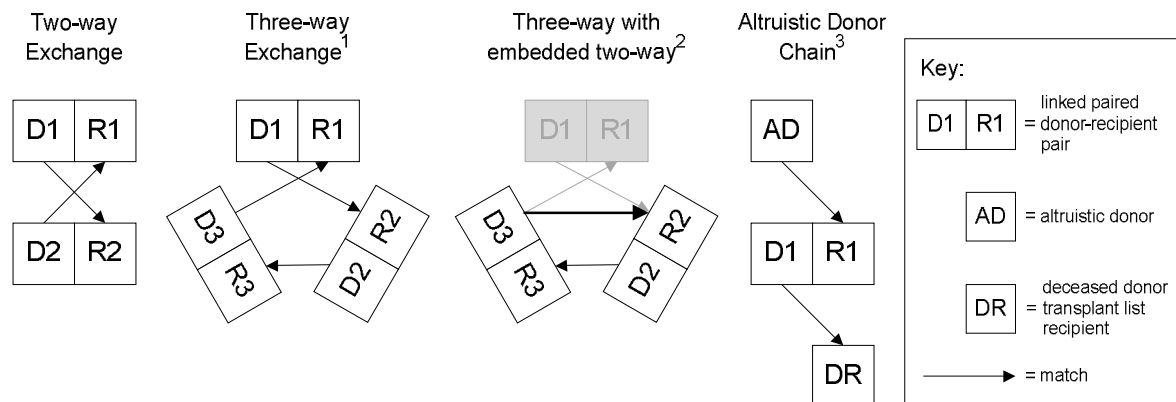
Two-way Exchange

D1 R1

D2 R2

Three-way Exchange$^1$

D1 R1

D3 R3

R2 D2

Three-way with embedded two-way$^2$

D1 R1

D3 R3

R2 D2

Altruistic Donor Chain$^3$

AD

D1 R1

DR

Key:

D1 R1 = linked paired donor-recipient pair

AD = altruistic donor

DR = deceased donor transplant list recipient

= match